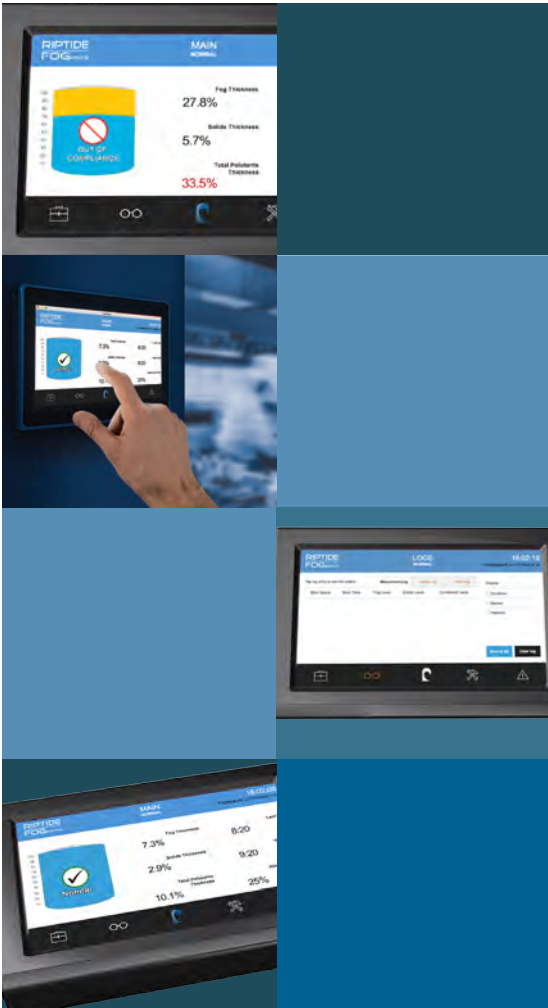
RIPTIDE FOG

MAIN
NORMAL

OUT OF COMPLIANCE

Fog Thickness
27.8%

Solids Thickness
5.7%

Total Pollutants Thickness
33.5%

RIPTIDE

7.3%

8:20

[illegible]

10.1

25%

RIPTIDE FOG

LOGS
NORMAL

16:02:18

Measurements

Start Time

Save to SD

Clear log

RIPTIDE FOG

MAIN
NORMAL

16:02:05

Fog Thickness
7.3%

8:20

Solids Thickness
2.9%

9:20

Total Pollutants Thickness
10.1%

25%

Normal